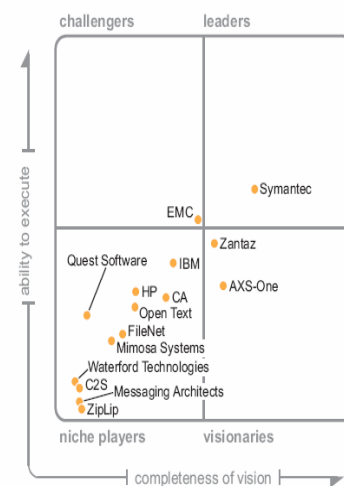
challengers
leaders
ability to execute
Symantec
EMC
Zantaz
Quest Software
IBM
AXS-One
HP
CA
Open Text
FileNet
Mimosa Systems
Waterford Technologies
C2S
Messaging Architects
ZipLip
niche players
visionaries
completeness of vision